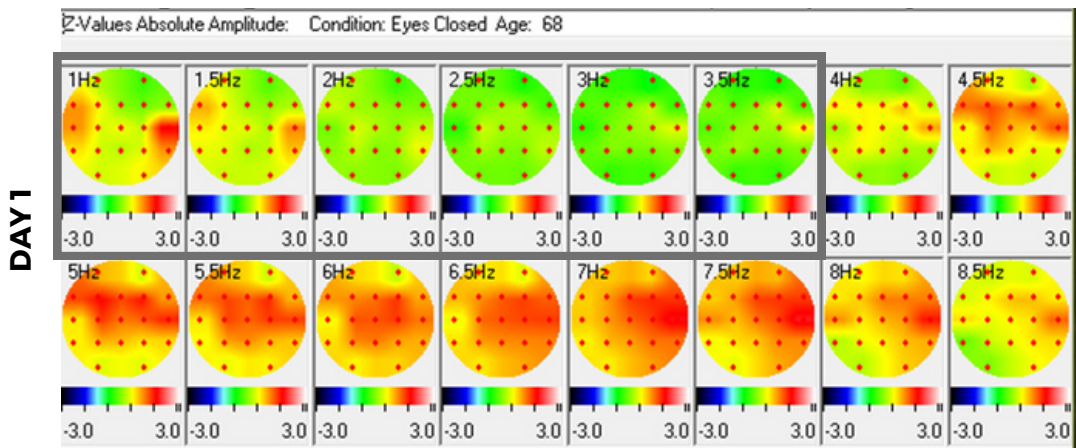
Z-Values Absolute Amplitude: Condition: Eyes Closed Age: 68

DAY 1

1Hz
-3.0 3.0

1.5Hz
-3.0 3.0

2Hz
-3.0 3.0

2.5Hz
-3.0 3.0

3Hz
-3.0 3.0

3.5Hz
-3.0 3.0

4Hz
-3.0 3.0

4.5Hz
-3.0 3.0

5Hz
-3.0 3.0

5.5Hz
-3.0 3.0

6Hz
-3.0 3.0

6.5Hz
-3.0 3.0

7Hz
-3.0 3.0

7.5Hz
-3.0 3.0

8Hz
-3.0 3.0

8.5Hz
-3.0 3.0